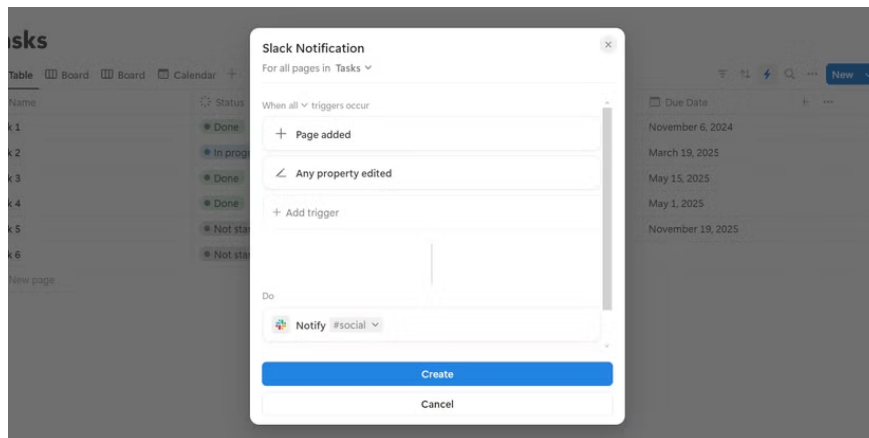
sks

Table Board Board Calendar +

Name | Status

k 1 · Done
k 2 · In prog
k 3 · Done
k 4 · Done
k 5 · Not sta
k 6 · Not sta
New page

Due Date
November 6, 2024
March 19, 2025
May 15, 2025
May 1, 2025
November 19, 2025

New

Slack Notification
For all pages in Tasks

When all triggers occur

+ Page added

Any property edited

+ Add trigger

Do

Notify #social

Create

Cancel